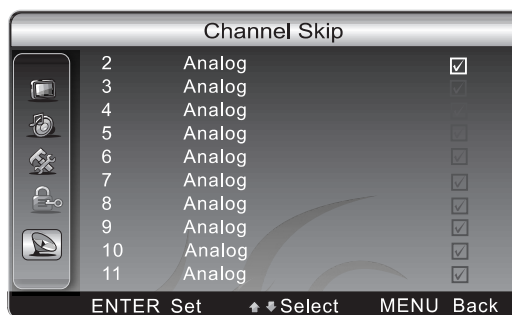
Channel Skip

| | | |
|---|---|---|
| 2 | Analog | ☑ |
| 3 | Analog | ☑ |
| 4 | Analog | ☑ |
| 5 | Analog | ☑ |
| 6 | Analog | ☑ |
| 7 | Analog | ☑ |
| 8 | Analog | ☑ |
| 9 | Analog | ☑ |
| 10 | Analog | ☑ |
| 11 | Analog | ☑ |

ENTER Set ↑↓Select MENU Back